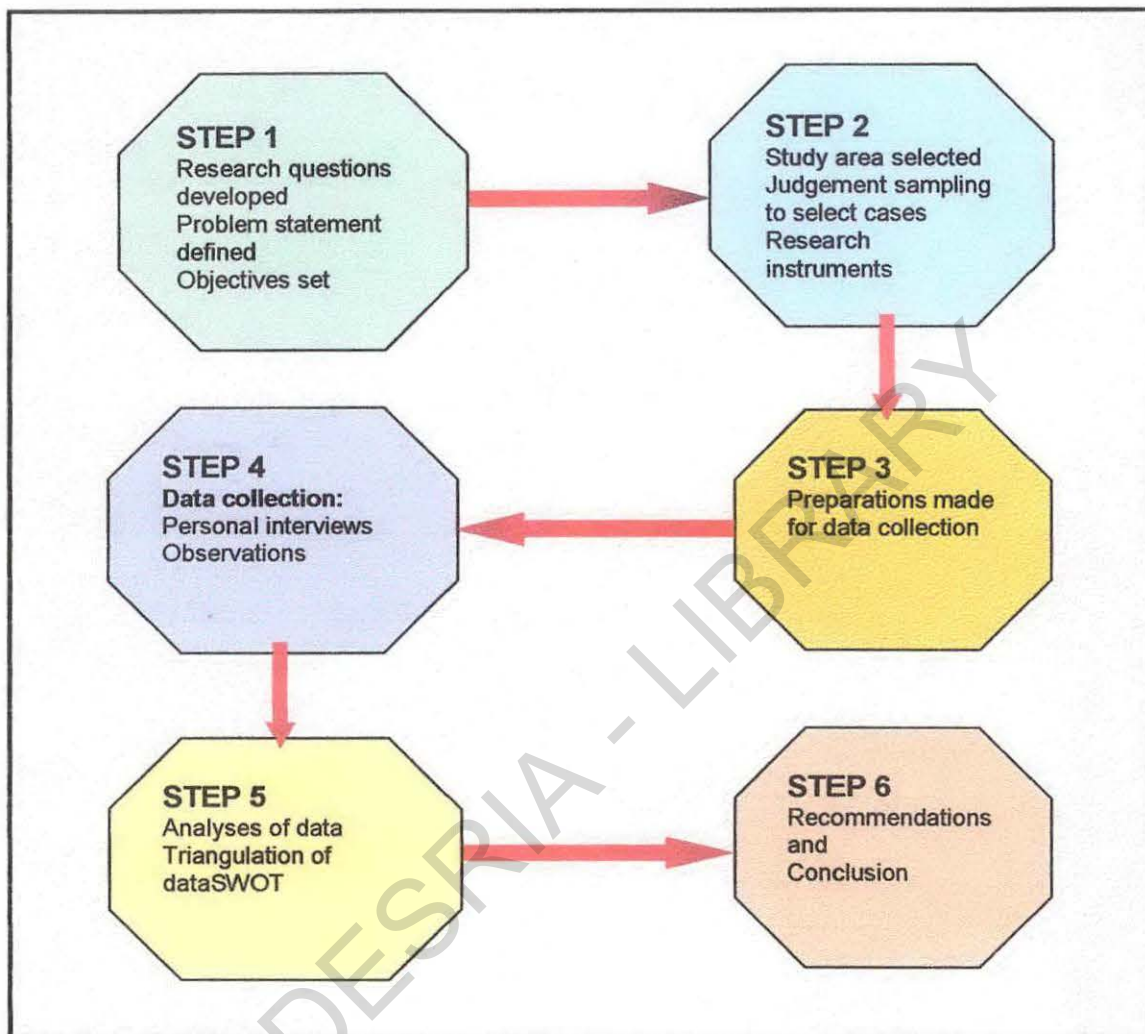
STEP 1
Research questions developed
Problem statement defined
Objectives set

STEP 2
Study area selected
Judgement sampling to select cases
Research instruments

STEP 3
Preparations made for data collection

STEP 4
Data collection:
Personal interviews
Observations

STEP 5
Analyses of data
Triangulation of dataSWOT

STEP 6
Recommendations and Conclusion

CODESRIA - LIBRARY